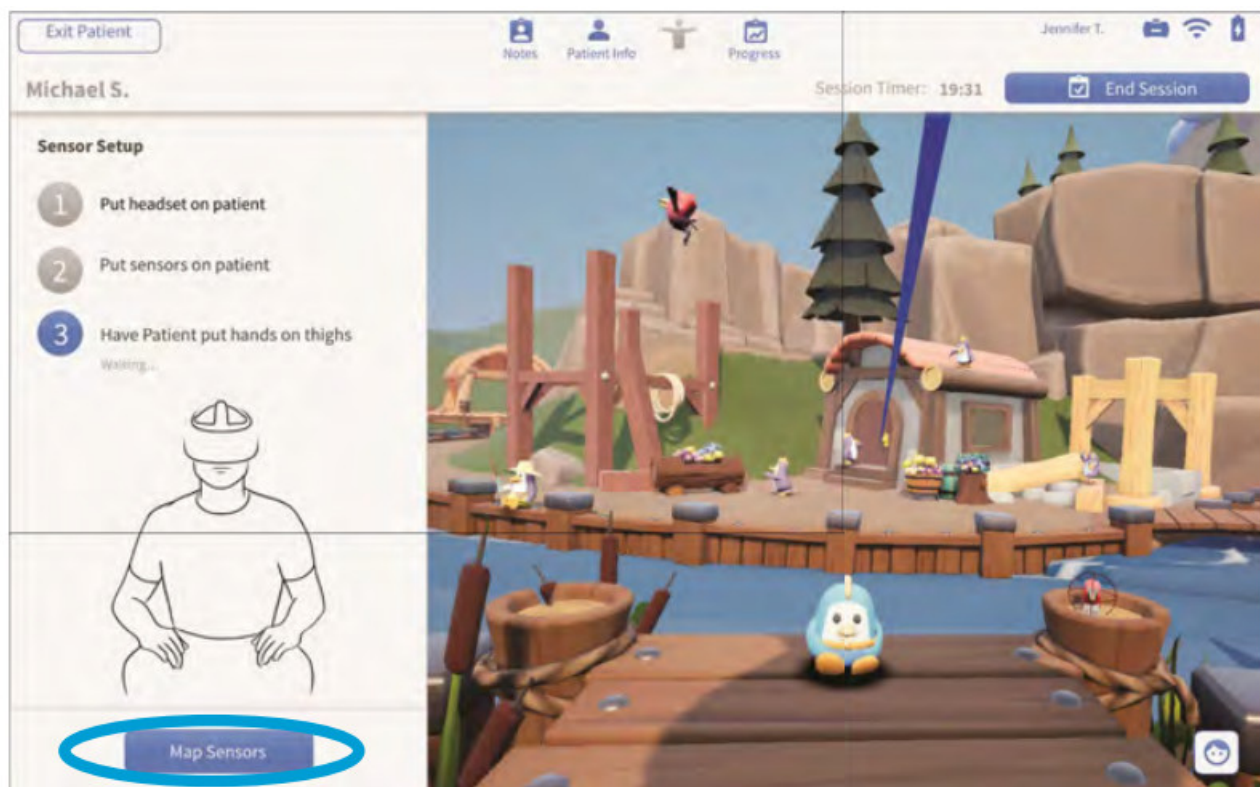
Exit Patient

Notes Patient Info Progress

Jennifer T.

Michael S.

Session Timer: 19:31

End Session

Sensor Setup

1 Put headset on patient

2 Put sensors on patient

3 Have Patient put hands on thighs

Waiting...

Map Sensors